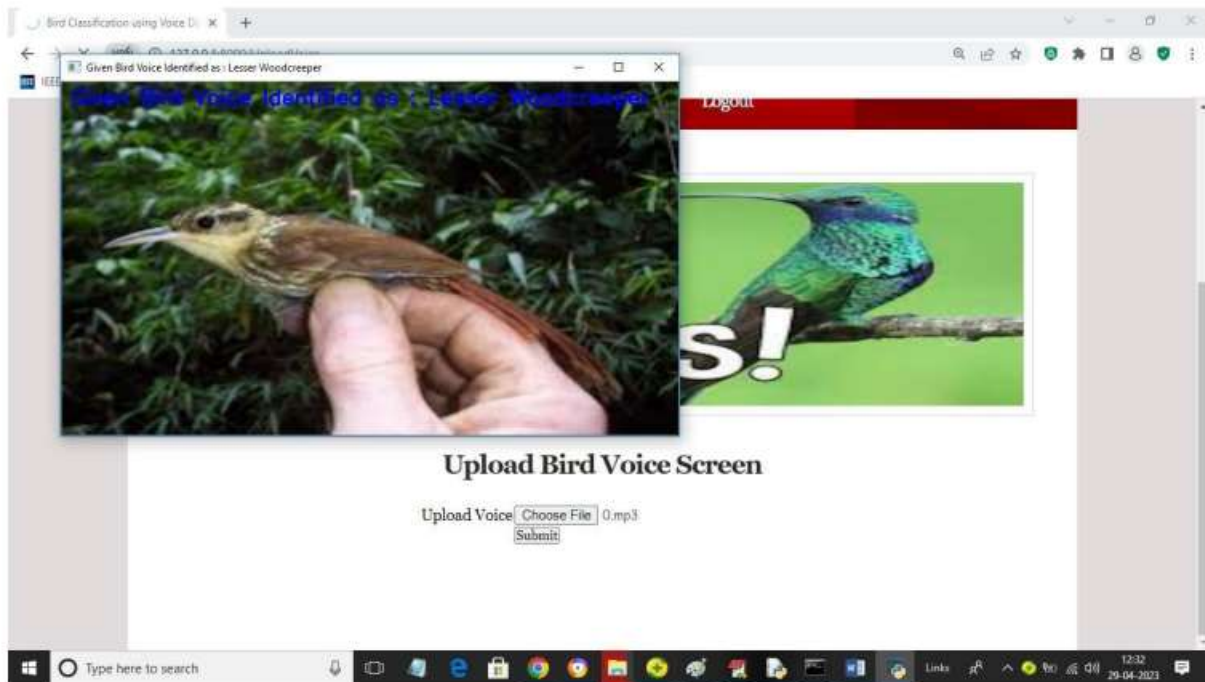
Bird Classification using Voice D ×

Given Bird Voice Identified as : Lesser Woodcreeper

Given Bird Voice Identified as : Lesser Woodcreeper

Logout

S!

Upload Bird Voice Screen

Upload Voice Choose File 0.mp3

Submit

Type here to search

Links

12:32
29-04-2023